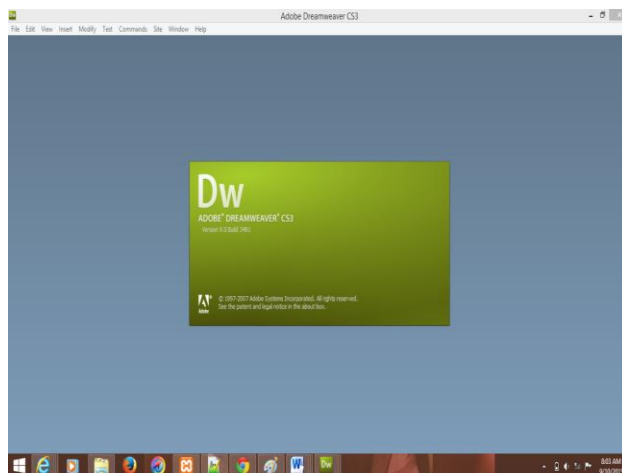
Adobe Dreamweaver CS3

File Edit View Insert Modify Text Commands Site Window Help

Dw

ADOBE® DREAMWEAVER® CS3

Version 9.0 Build 3481

Adobe

© 1997-2007 Adobe Systems Incorporated. All rights reserved. See the patent and legal notices in the about box.

8:03 AM
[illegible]